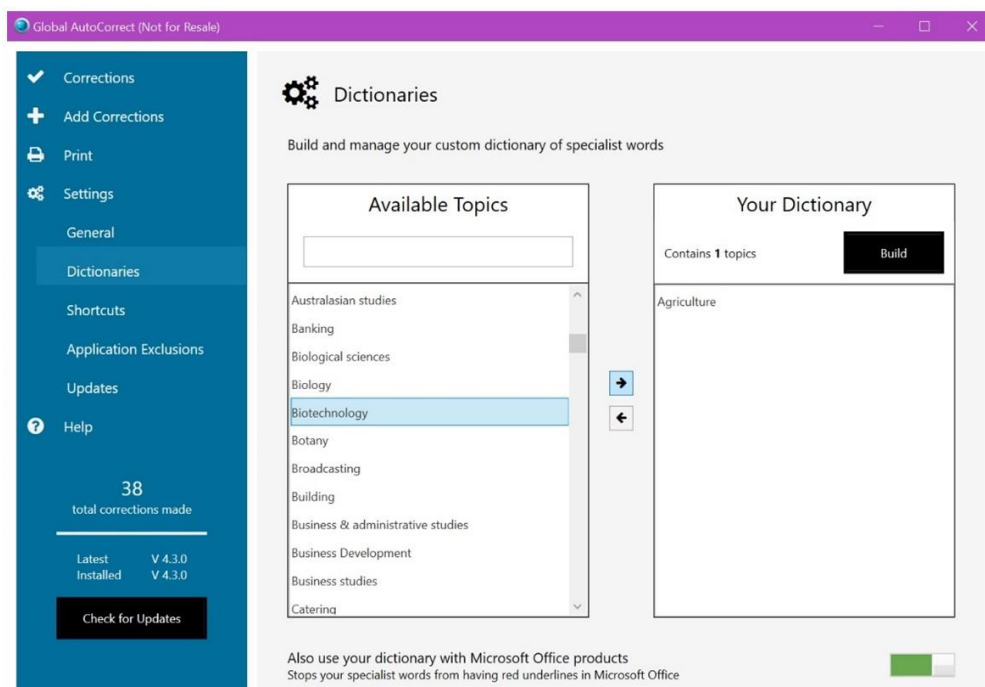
Global AutoCorrect (Not for Resale)

Corrections
Add Corrections
Print
Settings
General
Dictionaries
Shortcuts
Application Exclusions
Updates
Help

38
total corrections made

Latest V 4.3.0
Installed V 4.3.0

Check for Updates

Dictionaries

Build and manage your custom dictionary of specialist words

Available Topics

Australasian studies
Banking
Biological sciences
Biology
Biotechnology
Botany
Broadcasting
Building
Business & administrative studies
Business Development
Business studies
Catering

Your Dictionary

Contains **1** topics

Build

Agriculture

Also use your dictionary with Microsoft Office products
Stops your specialist words from having red underlines in Microsoft Office